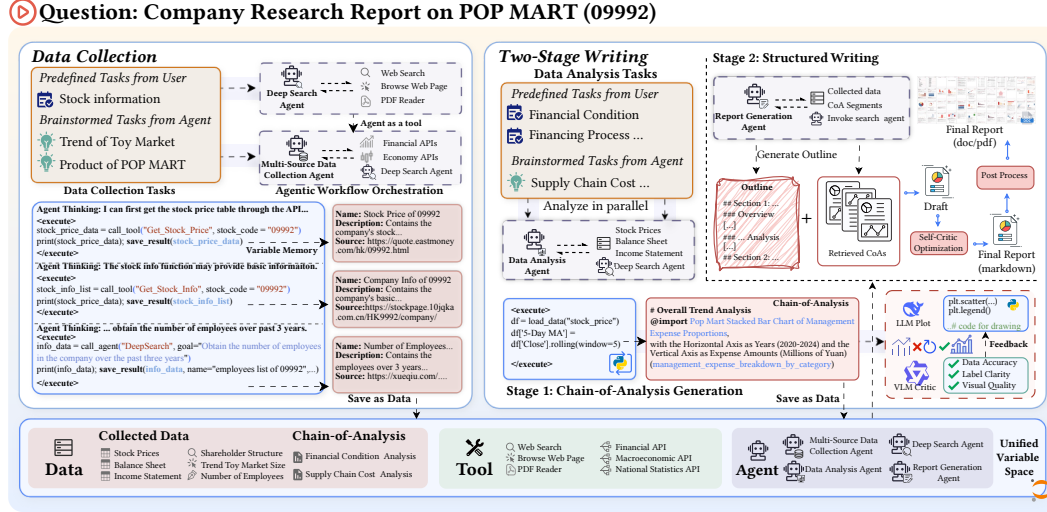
Question: Company Research Report on POP MART (09992)

Data Collection

Predefined Tasks from User
Stock information
Brainstormed Tasks from Agent
Trend of Toy Market
Product of POP MART
Data Collection Tasks

Deep Search Agent
Web Search
Browse Web Page
PDF Reader
Agent as a tool
Multi-Source Data Collection Agent
Financial APIs
Economy APIs
Deep Search Agent
Agentic Workflow Orchestration

Agent Thinking: I can first get the stock price table through the API...
<execute>
stock_price_data = call_tool("Get_Stock_Price", stock_code = "09992")
print(stock_price_data); save_result(stock_price_data)
</execute>
Variable Memory
Agent Thinking: The stock info function may provide basic information.
<execute>
stock_info_list = call_tool("Get_Stock_Info", stock_code = "09992")
print(stock_price_data); save_result(stock_info_list)
</execute>
Agent Thinking: ... obtain the number of employees over past 3 years.
<execute>
info_data = call_agent("DeepSearch", goal="Obtain the number of employees in the company over the past three years")
print(info_data); save_result(info_data, name="employees list of 09992",...)
</execute>

Name: Stock Price of 09992
Description: Contains the company's stock...
Source: https://quote.eastmoney.com/hk/09992.html

Name: Company Info of 09992
Description: Contains the company's basic...
Source:https://stockpage.10jqka.com.cn/HK9992/company/

Name: Number of Employees...
Description: Contains the employees over 3 years...
Source: https://xueqiu.com/....

Save as Data

Two-Stage Writing
Data Analysis Tasks
Predefined Tasks from User
Financial Condition
Financing Process ...
Brainstormed Tasks from Agent
Supply Chain Cost ...
Analyze in parallel
Data Analysis Agent
Stock Prices
Balance Sheet
Income Statement
Deep Search Agent

Stage 2: Structured Writing
Report Generation Agent
Collected data
CoA Segments
Invoke search agent
Final Report (doc/pdf)
Generate Outline
Outline
## Section 1: ...
### Overview
[...]
### ... Analysis
[...]
## Section 2: ...
+
Retrieved CoAs
Draft
Post Process
Self-Critic Optimization
Final Report (markdown)

<execute>
df = load_data("stock_price")
df['5-Day MA'] = df['Close'].rolling(window=5)
</execute>

Chain-of-Analysis
# Overall Trend Analysis
@import Pop Mart Stacked Bar Chart of Management Expense Proportions, with the Horizontal Axis as Years (2020-2024) and the Vertical Axis as Expense Amounts (Millions of Yuan) (management_expense_breakdown_by_category)

Stage 1: Chain-of-Analysis Generation
Save as Data

LLM Plot
plt.scatter(...)
plt.legend()
# code for drawing
Feedback
VLM Critic
Data Accuracy
Label Clarity
Visual Quality

Data
Collected Data
Stock Prices
Balance Sheet
Income Statement
Shareholder Structure
Trend Toy Market Size
Number of Employees
Chain-of-Analysis
Financial Condition Analysis
Supply Chain Cost Analysis

Tool
Web Search
Browse Web Page
PDF Reader
Financial API
Macroeconomic API
National Statistics API

Agent
Multi-Source Data Collection Agent
Data Analysis Agent
Deep Search Agent
Report Generation Agent

Unified Variable Space